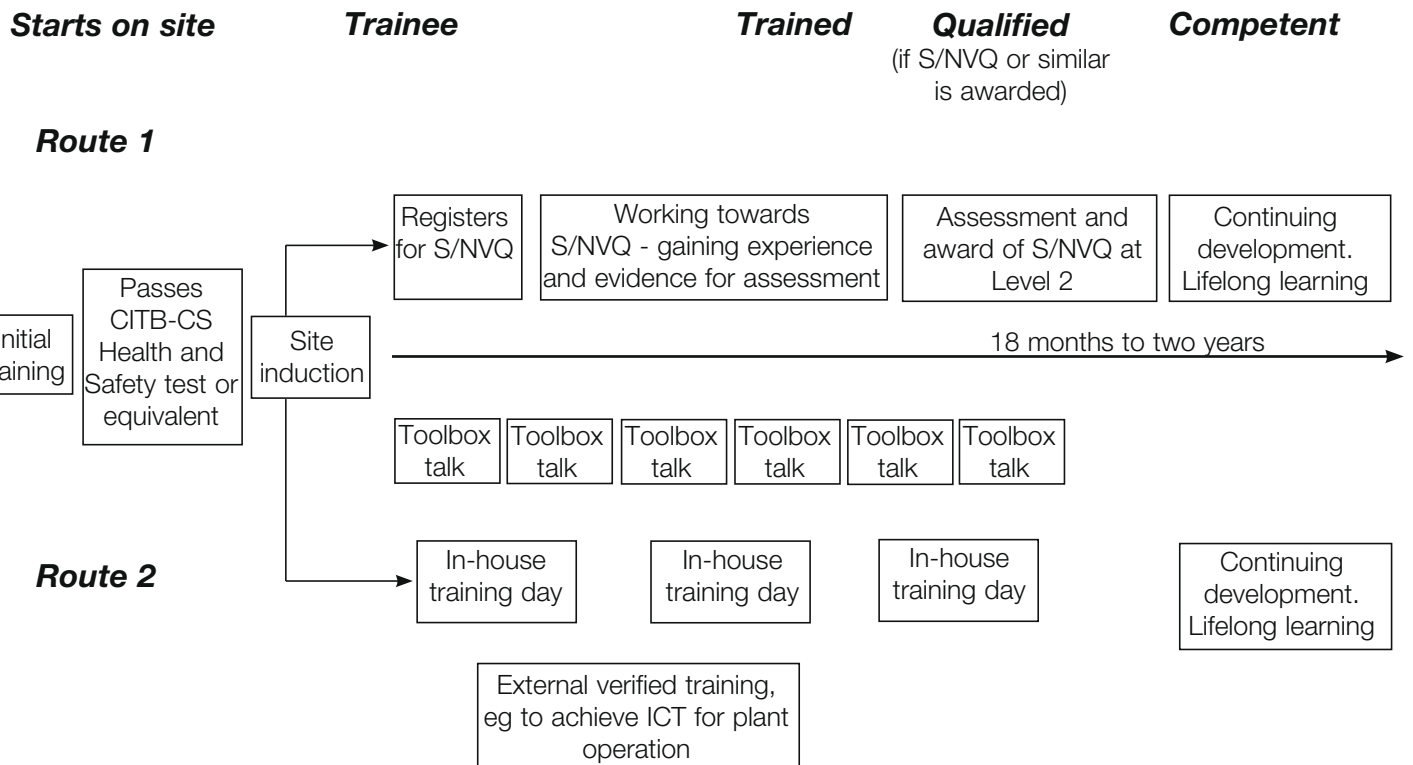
Starts on site

Trainee

Trained

Qualified
(if S/NVQ or similar is awarded)

Competent

Route 1

Registers for S/NVQ

Working towards S/NVQ - gaining experience and evidence for assessment

Assessment and award of S/NVQ at Level 2

Continuing development. Lifelong learning

nitial aining

Passes CITB-CS Health and Safety test or equivalent

Site induction

18 months to two years

Toolbox talk

Toolbox talk

Toolbox talk

Toolbox talk

Toolbox talk

Toolbox talk

Route 2

In-house training day

In-house training day

In-house training day

Continuing development. Lifelong learning

External verified training, eg to achieve ICT for plant operation